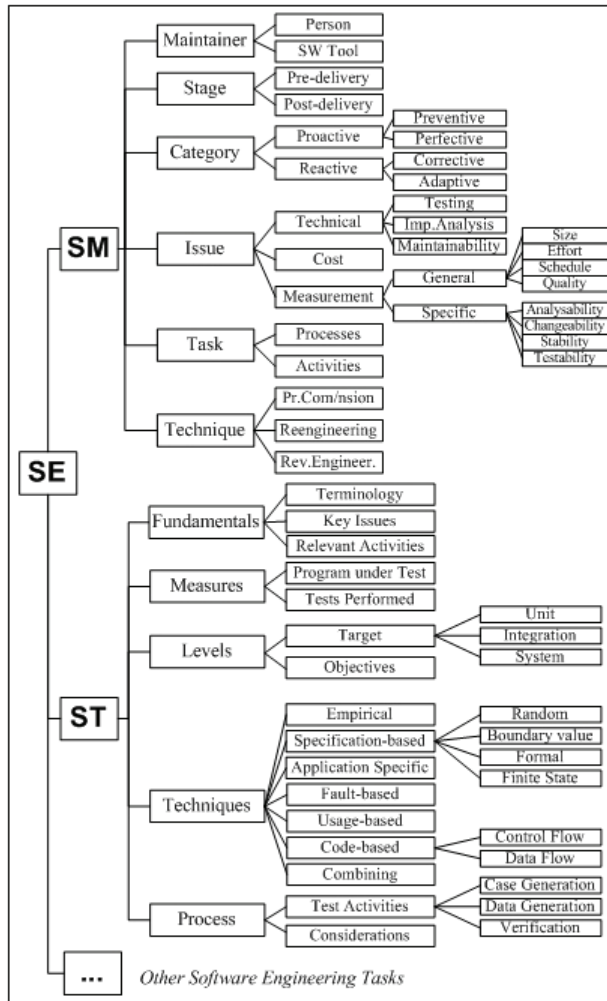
SE

SM

Maintainer
Person
SW Tool

Stage
Pre-delivery
Post-delivery

Category
Proactive
Preventive
Perfective
Reactive
Corrective
Adaptive

Issue
Technical
Testing
Imp.Analysis
Maintainability
Cost
Measurement
General
Size
Effort
Schedule
Quality
Specific
Analysability
Changeability
Stability
Testability

Task
Processes
Activities

Technique
Pr.Com/nsion
Reengineering
Rev.Engineer.

ST

Fundamentals
Terminology
Key Issues
Relevant Activities

Measures
Program under Test
Tests Performed

Levels
Target
Unit
Integration
System
Objectives

Techniques
Empirical
Specification-based
Random
Boundary value
Formal
Finite State
Application Specific
Fault-based
Usage-based
Code-based
Control Flow
Data Flow
Combining

Process
Test Activities
Case Generation
Data Generation
Verification
Considerations

...
Other Software Engineering Tasks